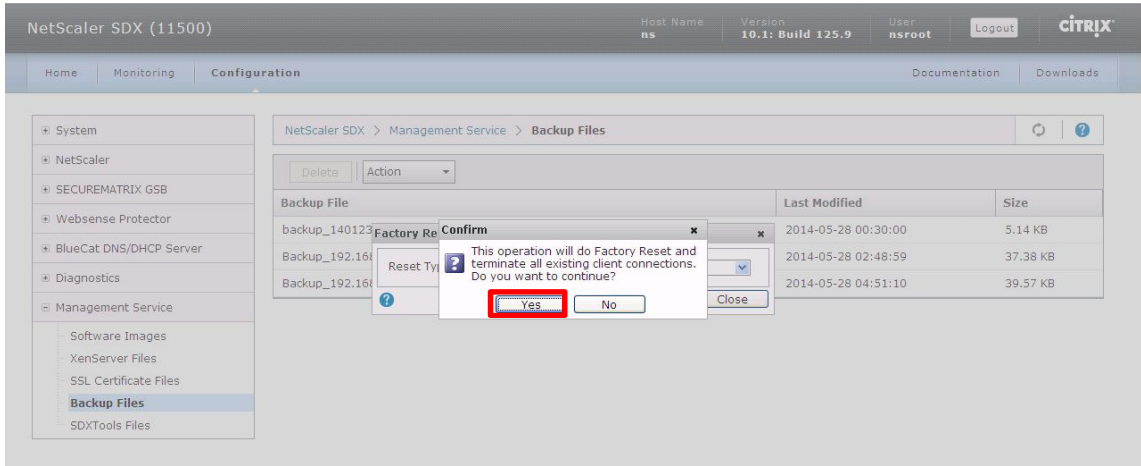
NetScaler SDX (11500)

Host Name
ns

Version
10.1: Build 125.9

User
nsroot

Logout

CITRIX

Home | Monitoring | Configuration

Documentation | Downloads

⊞ System
⊞ NetScaler
⊞ SECUREMATRIX GSB
⊞ Websense Protector
⊞ BlueCat DNS/DHCP Server
⊞ Diagnostics
⊟ Management Service
Software Images
XenServer Files
SSL Certificate Files
Backup Files
SDXTools Files

NetScaler SDX > Management Service > Backup Files

Delete | Action

| Backup File | Last Modified | Size |
|---|---|---|
| backup_140123 | 2014-05-28 00:30:00 | 5.14 KB |
| Backup_192.16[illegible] | 2014-05-28 02:48:59 | 37.38 KB |
| Backup_192.16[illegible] | 2014-05-28 04:51:10 | 39.57 KB |

Factory Re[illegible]
Reset Ty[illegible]
Close

Confirm
This operation will do Factory Reset and terminate all existing client connections. Do you want to continue?
Yes
No